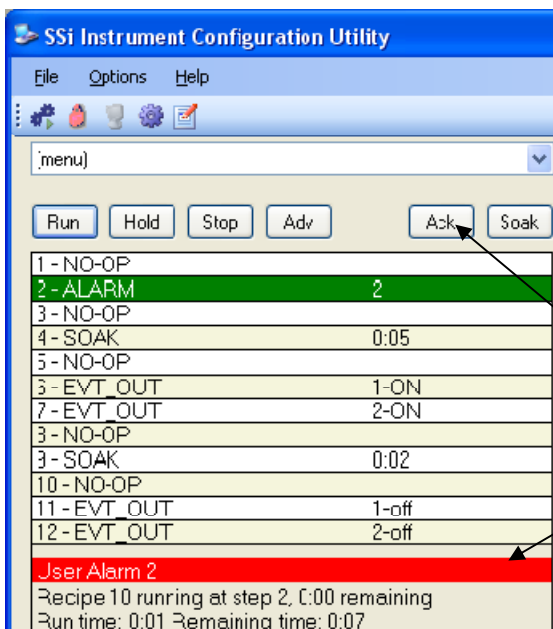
SSi Instrument Configuration Utility

File Options Help

(menu)

Run Hold Stop Adv Ack Soak

| | |
|---|---|
| 1 - NO-OP | |
| 2 - ALARM | 2 |
| 3 - NO-OP | |
| 4 - SOAK | 0:05 |
| 5 - NO-OP | |
| 6 - EVT_OUT | 1-ON |
| 7 - EVT_OUT | 2-ON |
| 8 - NO-OP | |
| 9 - SOAK | 0:02 |
| 10 - NO-OP | |
| 11 - EVT_OUT | 1-off |
| 12 - EVT_OUT | 2-off |

User Alarm 2

Recipe 10 running at step 2, 0:00 remaining

Run time: 0:01 Remaining time: 0:07